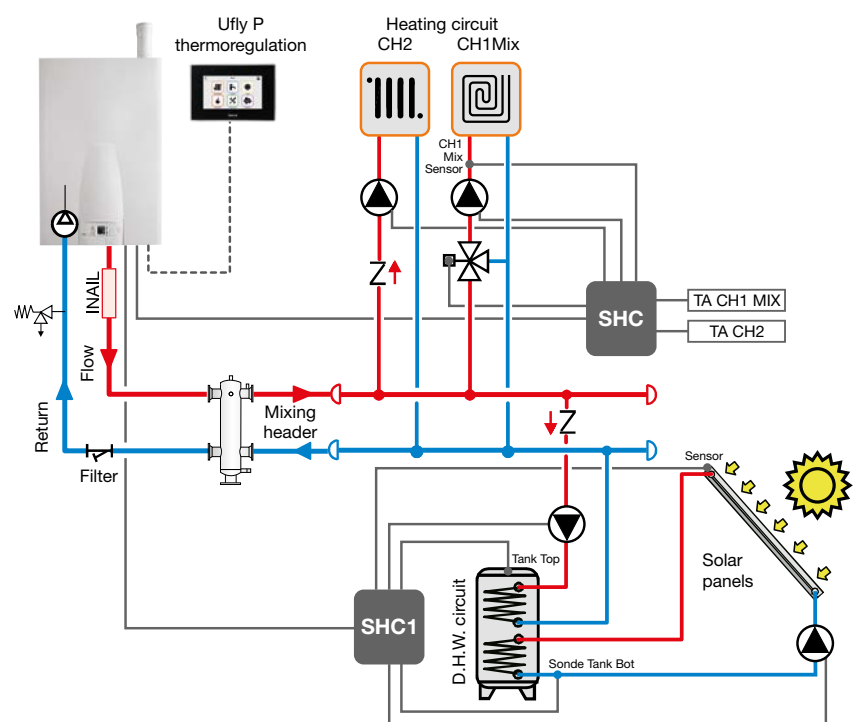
Ufly P
thermoregulation

Heating circuit
CH2
CH1Mix

CH1
Mix
Sensor

INAIL

Flow

Return

Filter

Mixing
header

SHC

TA CH1 MIX

TA CH2

Sensor

Solar
panels

Tank Top

D.H.W. circuit

SHC1

Sonde Tank Bot